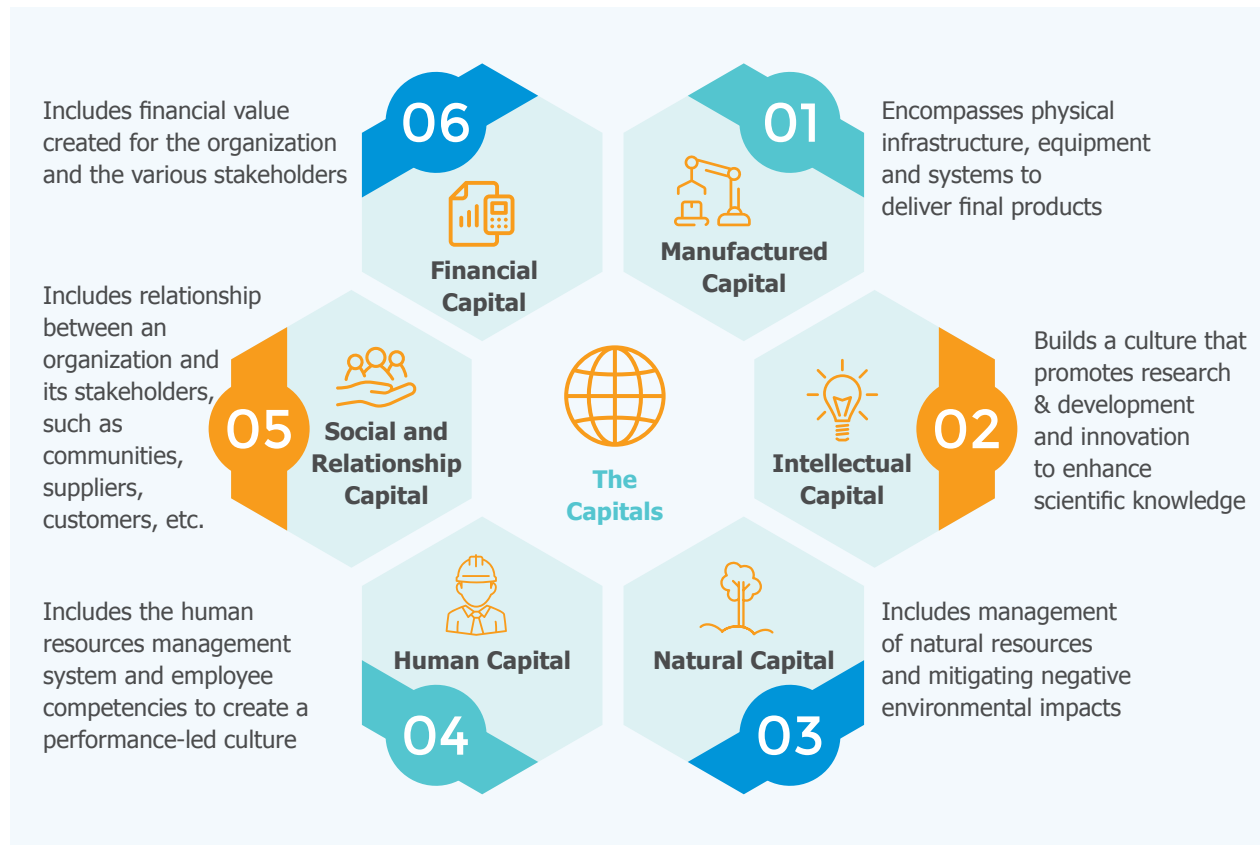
Includes financial value created for the organization and the various stakeholders

06

Financial Capital

01

Manufactured Capital

Encompasses physical infrastructure, equipment and systems to deliver final products

Includes relationship between an organization and its stakeholders, such as communities, suppliers, customers, etc.

05

Social and Relationship Capital

The Capitals

Intellectual Capital

02

Builds a culture that promotes research & development and innovation to enhance scientific knowledge

Includes the human resources management system and employee competencies to create a performance-led culture

Human Capital

04

Natural Capital

03

Includes management of natural resources and mitigating negative environmental impacts